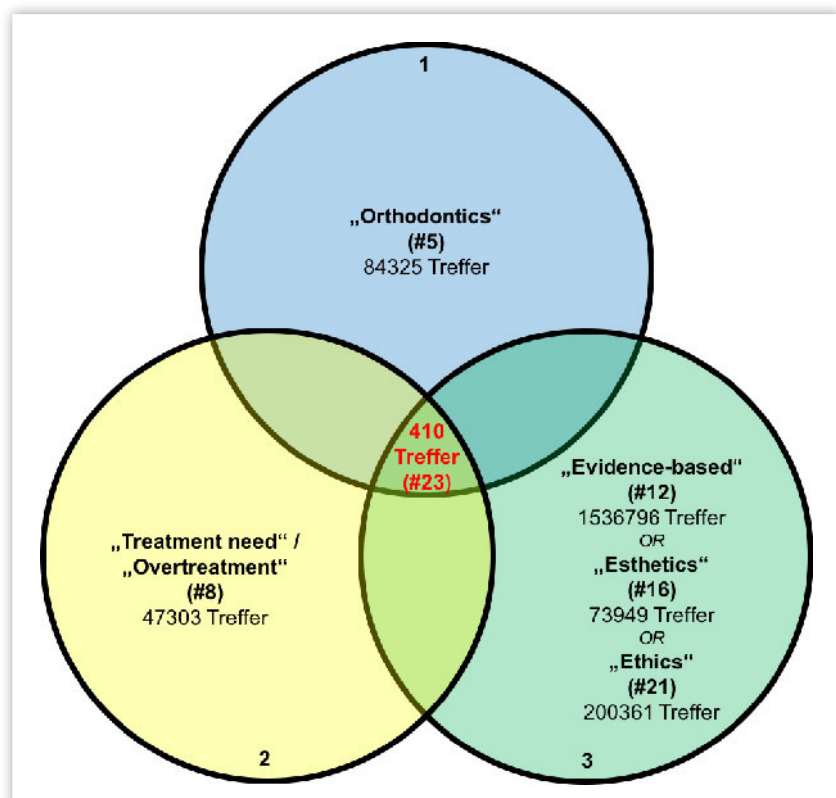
1

„Orthodontics“
(#5)
84325 Treffer

410
Treffer
(#23)

„Treatment need“ /
„Overtreatment“
(#8)
47303 Treffer

„Evidence-based“
(#12)
1536796 Treffer
OR
„Esthetics“
(#16)
73949 Treffer
OR
„Ethics“
(#21)
200361 Treffer

2

3